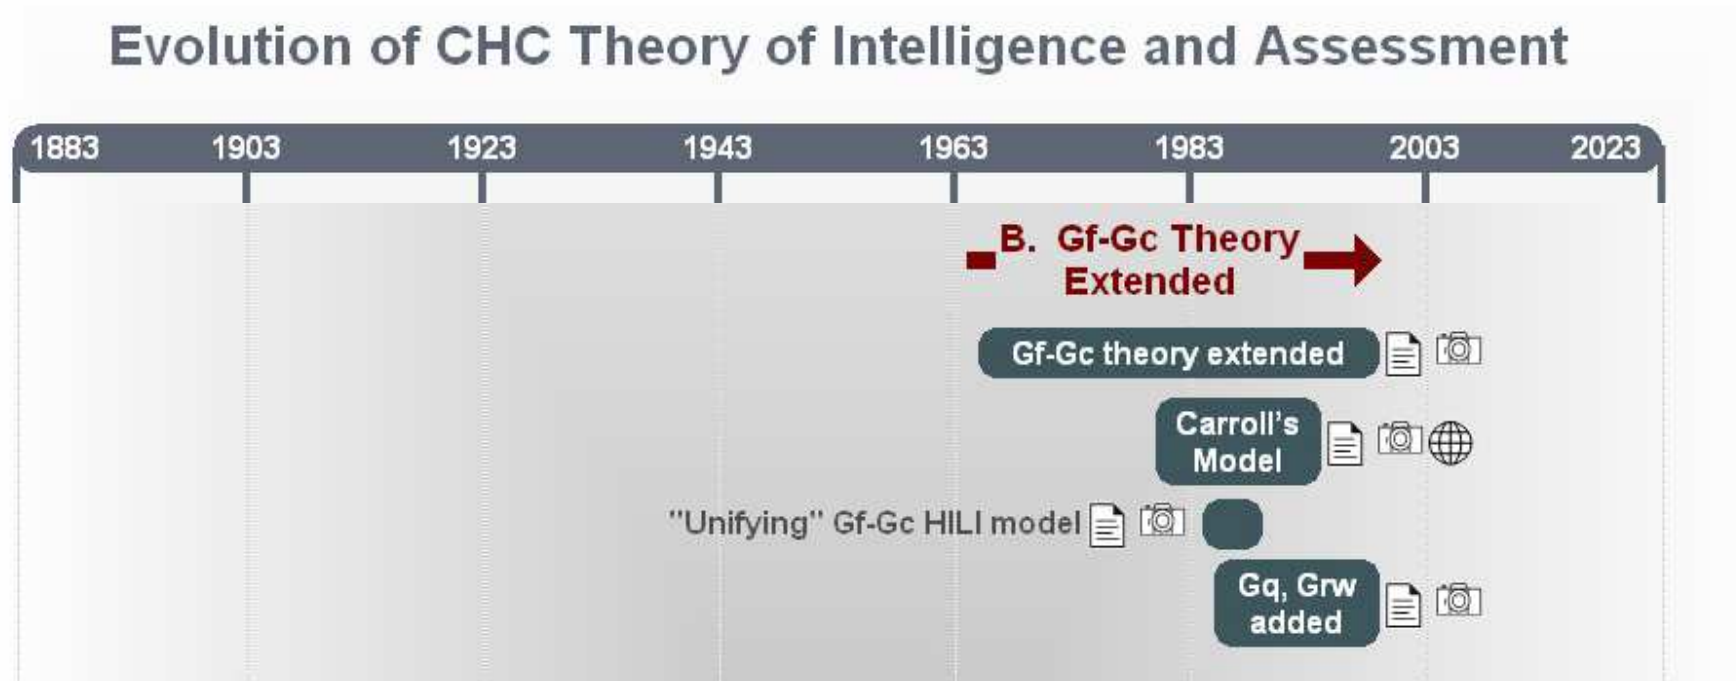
Evolution of CHC Theory of Intelligence and Assessment

1883 1903 1923 1943 1963 1983 2003 2023

B. Gf-Gc Theory Extended

Gf-Gc theory extended

Carroll's Model

"Unifying" Gf-Gc HILI model

Gq, Grw added